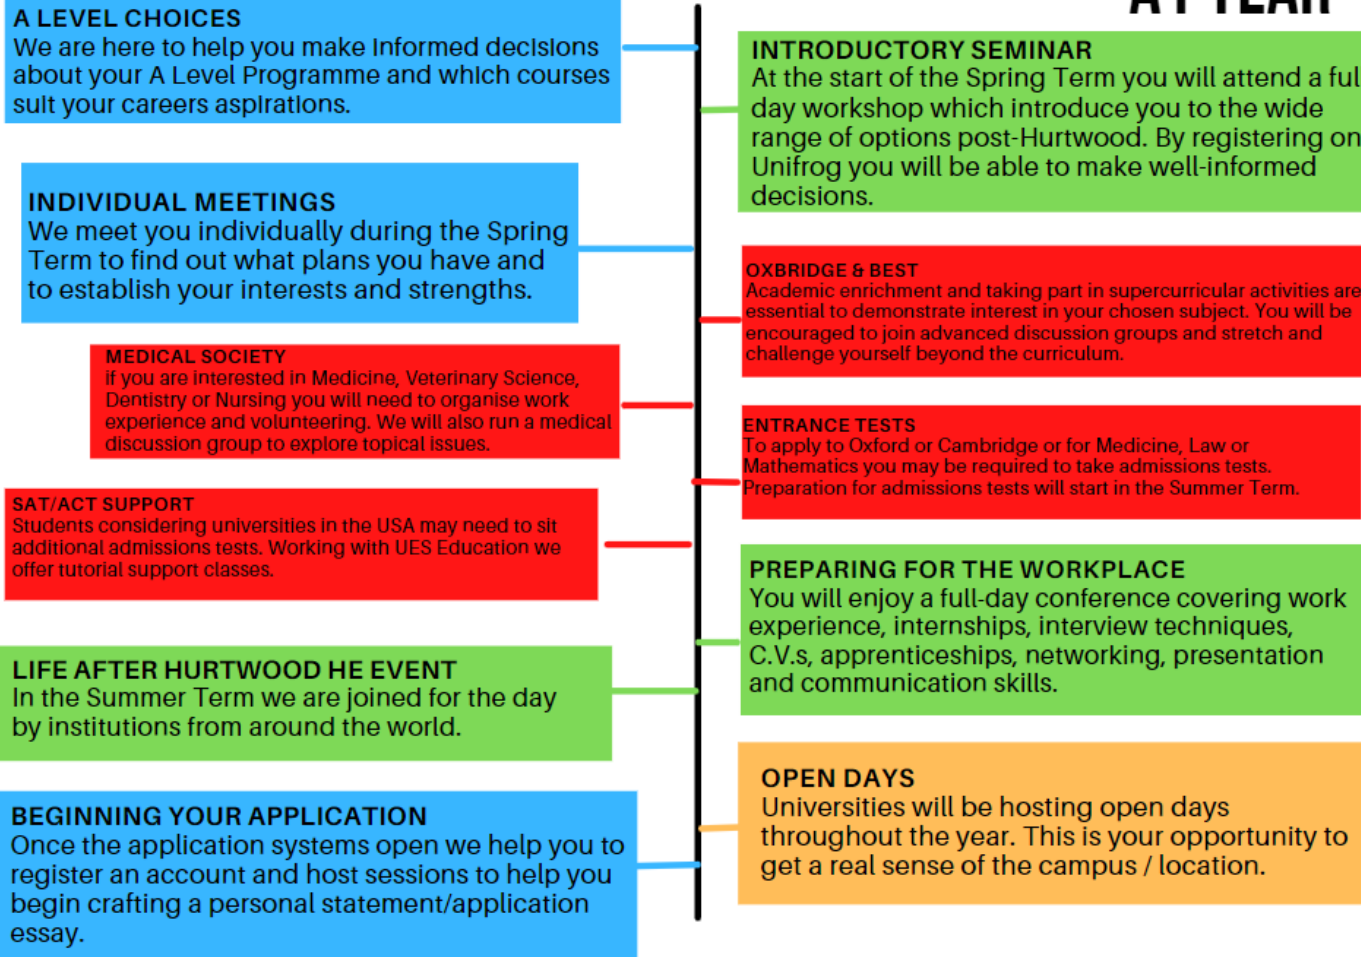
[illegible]

A LEVEL CHOICES
We are here to help you make informed decisions about your A Level Programme and which courses suit your careers aspirations.

INDIVIDUAL MEETINGS
We meet you individually during the Spring Term to find out what plans you have and to establish your interests and strengths.

MEDICAL SOCIETY
If you are interested in Medicine, Veterinary Science, Dentistry or Nursing you will need to organise work experience and volunteering. We will also run a medical discussion group to explore topical issues.

SAT/ACT SUPPORT
Students considering universities in the USA may need to sit additional admissions tests. Working with UES Education we offer tutorial support classes.

LIFE AFTER HURTWOOD HE EVENT
In the Summer Term we are joined for the day by institutions from around the world.

BEGINNING YOUR APPLICATION
Once the application systems open we help you to register an account and host sessions to help you begin crafting a personal statement/application essay.

INTRODUCTORY SEMINAR
At the start of the Spring Term you will attend a ful day workshop which introduce you to the wide range of options post-Hurtwood. By registering on Unifrog you will be able to make well-informed decisions.

OXBRIDGE & BEST
Academic enrichment and taking part in supercurricular activities are essential to demonstrate interest in your chosen subject. You will be encouraged to join advanced discussion groups and stretch and challenge yourself beyond the curriculum.

ENTRANCE TESTS
To apply to Oxford or Cambridge or for Medicine, Law or Mathematics you may be required to take admissions tests. Preparation for admissions tests will start in the Summer Term.

PREPARING FOR THE WORKPLACE
You will enjoy a full-day conference covering work experience, internships, interview techniques, C.V.s, apprenticeships, networking, presentation and communication skills.

OPEN DAYS
Universities will be hosting open days throughout the year. This is your opportunity to get a real sense of the campus / location.